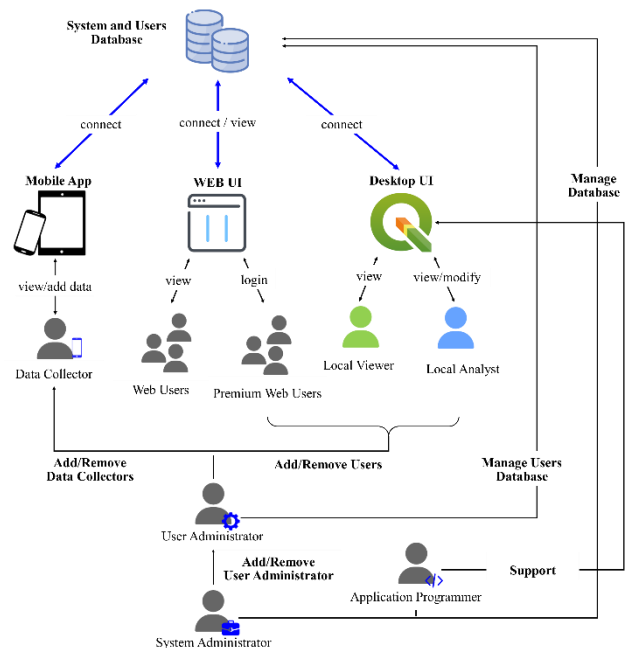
System and Users Database

connect

connect / view

connect

Manage Database

Mobile App

WEB UI

Desktop UI

view/add data

view

login

view

view/modify

Data Collector

Web Users

Premium Web Users

Local Viewer

Local Analyst

Add/Remove Data Collectors

Add/Remove Users

Manage Users Database

User Administrator

Add/Remove User Administrator

Support

Application Programmer

System Administrator